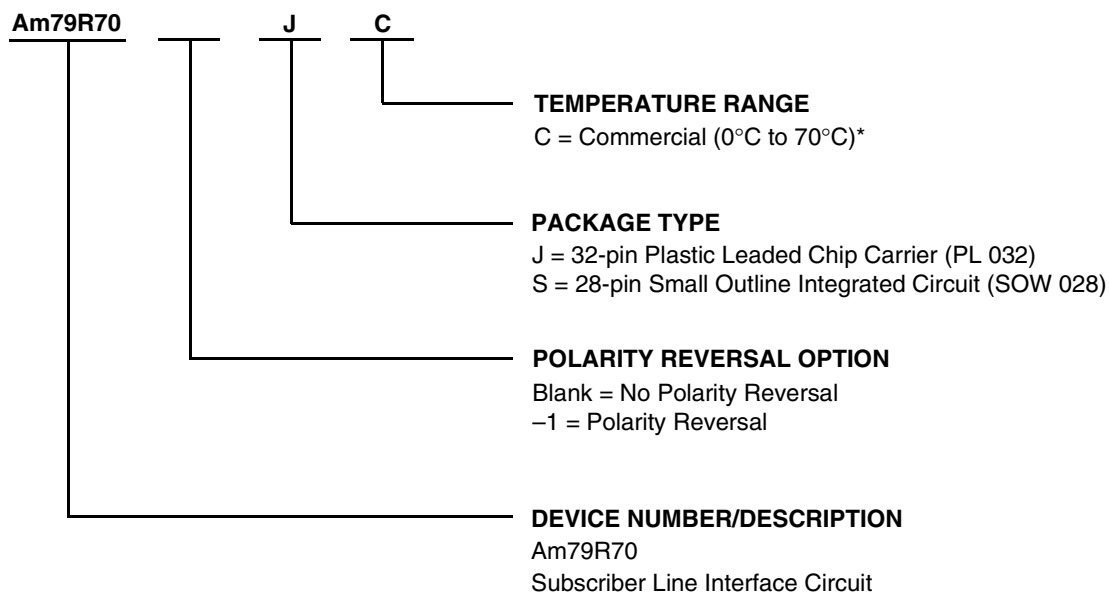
Am79R70 J C

TEMPERATURE RANGE
C = Commercial (0°C to 70°C)*

PACKAGE TYPE
J = 32-pin Plastic Leaded Chip Carrier (PL 032)
S = 28-pin Small Outline Integrated Circuit (SOW 028)

POLARITY REVERSAL OPTION
Blank = No Polarity Reversal
–1 = Polarity Reversal

DEVICE NUMBER/DESCRIPTION
Am79R70
Subscriber Line Interface Circuit